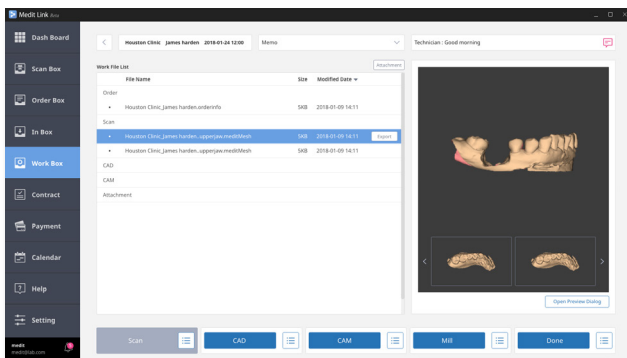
Medit Link Beta

Dash Board
Scan Box
Order Box
In Box
Work Box
Contract
Payment
Calendar
Help
Setting

medit
medit@lab.com

Houston Clinic James harden 2018-01-24 12:00
Memo
Technician : Good morning

Work File List
Attachment

| | File Name | Size | Modified Date |
|---|---|---|---|
| Order | | | |
| • | Houston Clinic_James harden.orderinfo | 5KB | 2018-01-09 14:11 |
| Scan | | | |
| • | Houston Clinic_James harden_upperjaw.meditMesh | 5KB | 2018-01-09 14:11 |
| • | Houston Clinic_James harden_upperjaw.meditMesh | 5KB | 2018-01-09 14:11 |
| CAD | | | |
| CAM | | | |
| Attachment | | | |

Export

Open Preview Dialog

Scan
CAD
CAM
Mill
Done